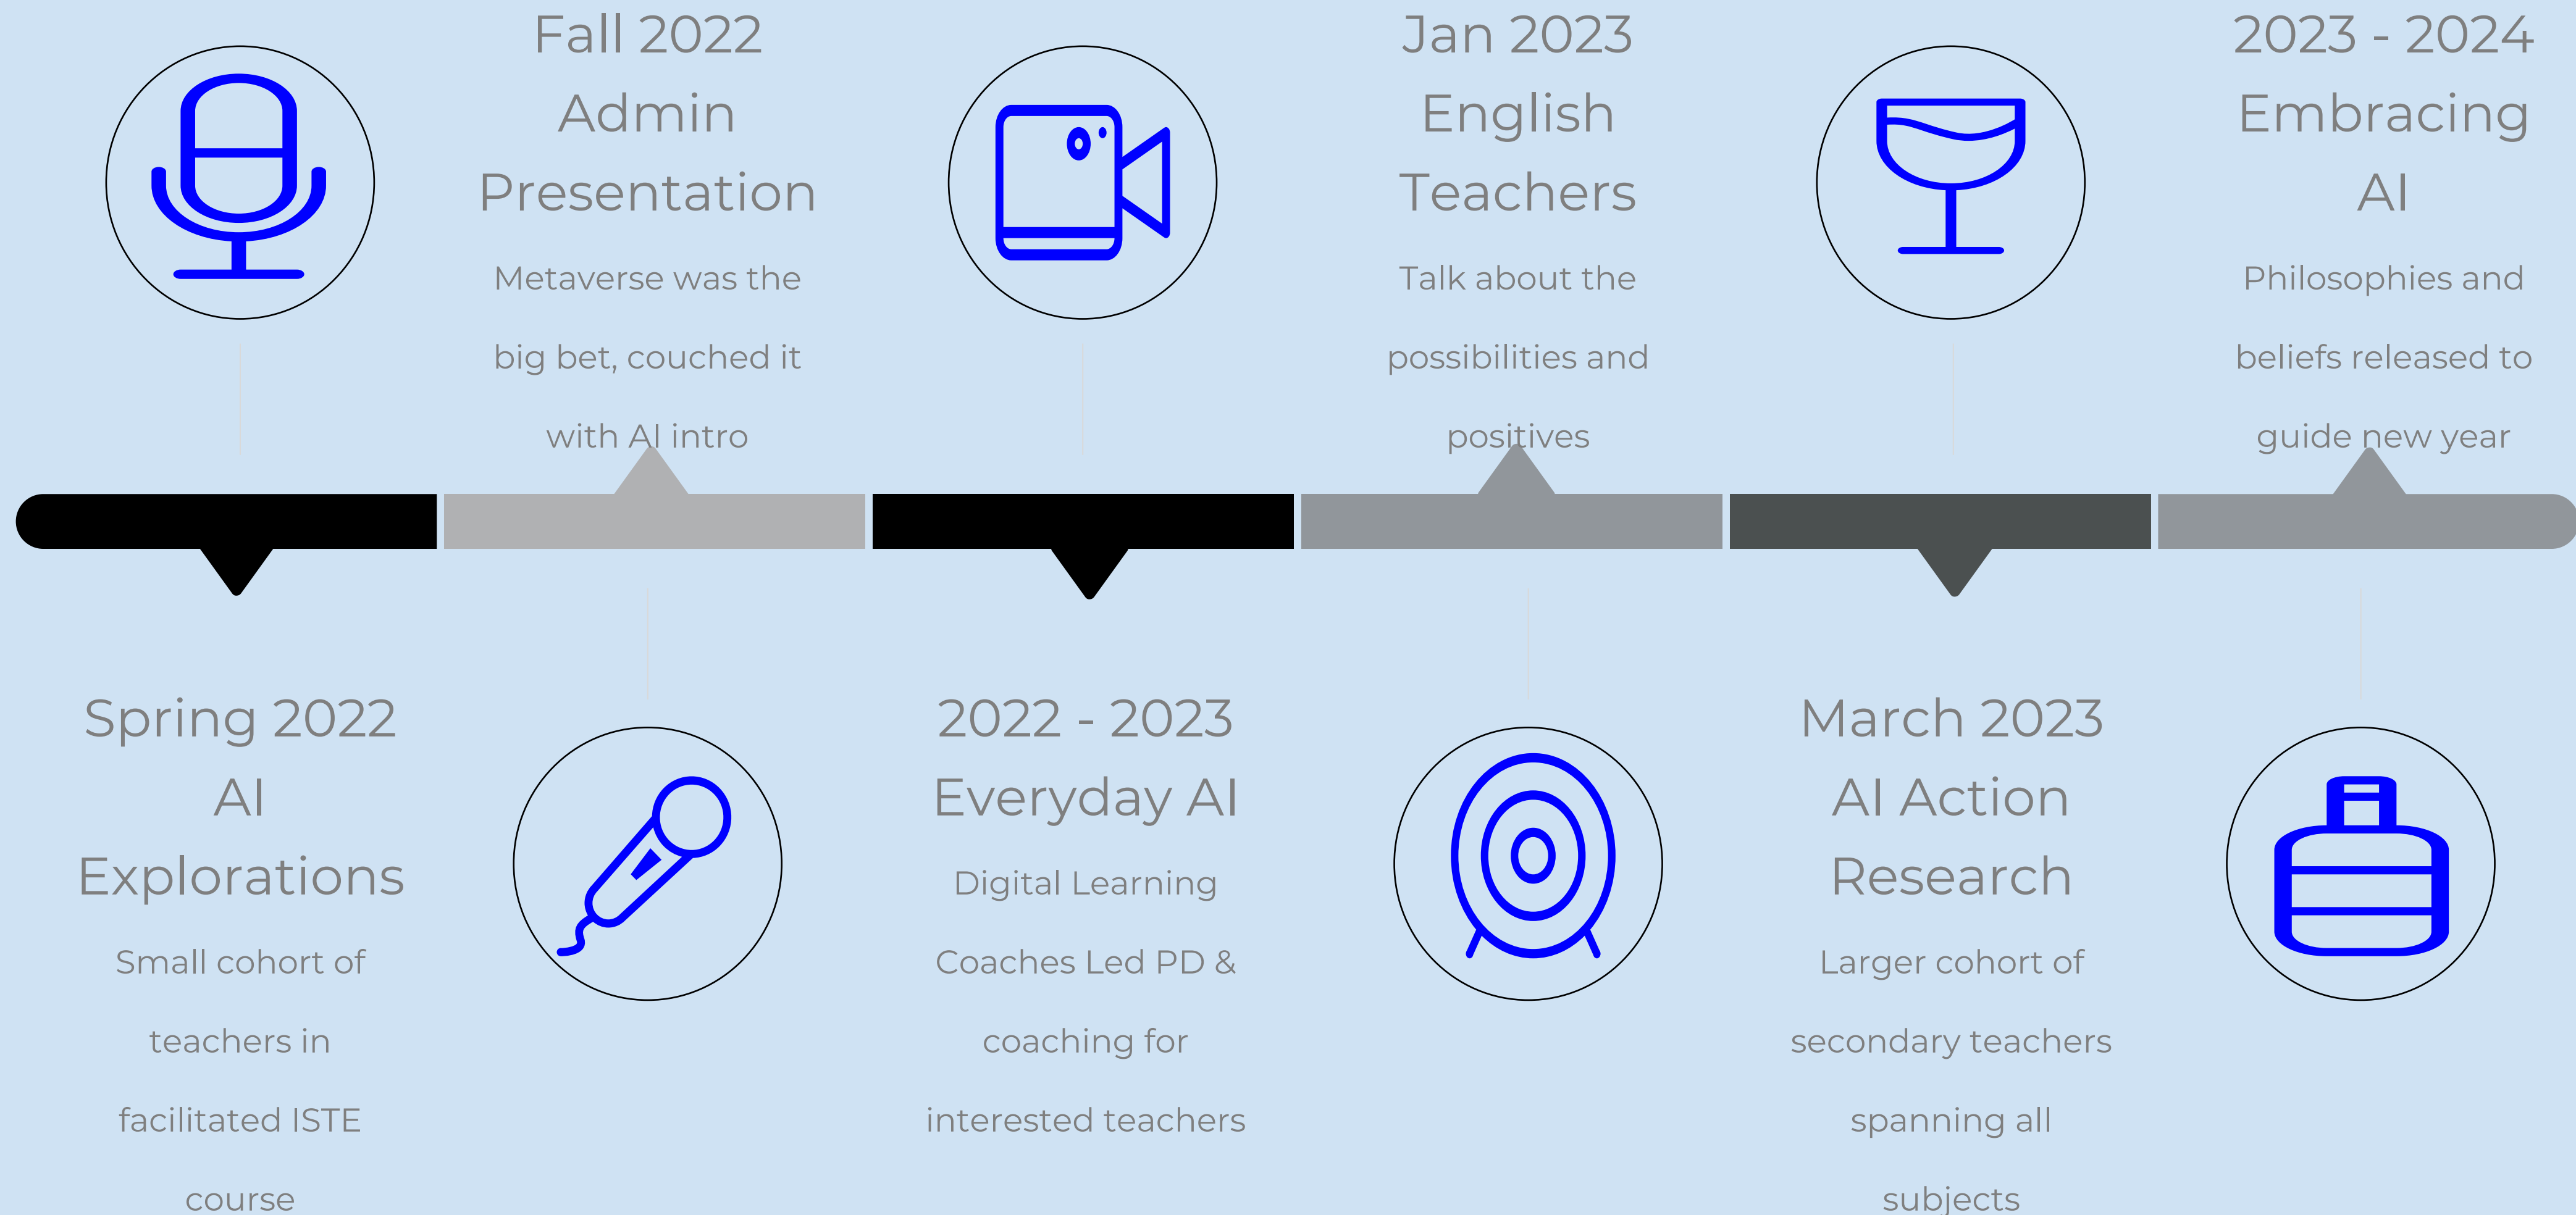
Spring 2022
AI
Explorations

Small cohort of teachers in facilitated ISTE course

Fall 2022
Admin
Presentation

Metaverse was the big bet, couched it with AI intro

2022 - 2023
Everyday AI

Digital Learning Coaches Led PD & coaching for interested teachers

Jan 2023
English
Teachers

Talk about the possibilities and positives

March 2023
AI Action
Research

Larger cohort of secondary teachers spanning all subjects

2023 - 2024
Embracing
AI

Philosophies and beliefs released to guide new year